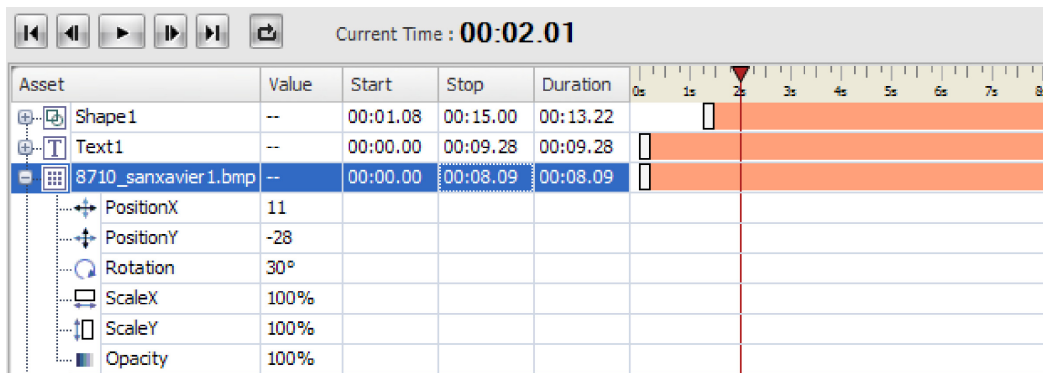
Current Time : 00:02.01

| Asset | Value | Start | Stop | Duration |
|---|---|---|---|---|
| Shape1 | -- | 00:01.08 | 00:15.00 | 00:13.22 |
| Text1 | -- | 00:00.00 | 00:09.28 | 00:09.28 |
| 8710_sanxavier1.bmp | -- | 00:00.00 | 00:08.09 | 00:08.09 |
| PositionX | 11 | | | |
| PositionY | -28 | | | |
| Rotation | 30° | | | |
| ScaleX | 100% | | | |
| ScaleY | 100% | | | |
| Opacity | 100% | | | |

0s 1s 2s 3s 4s 5s 6s 7s 8